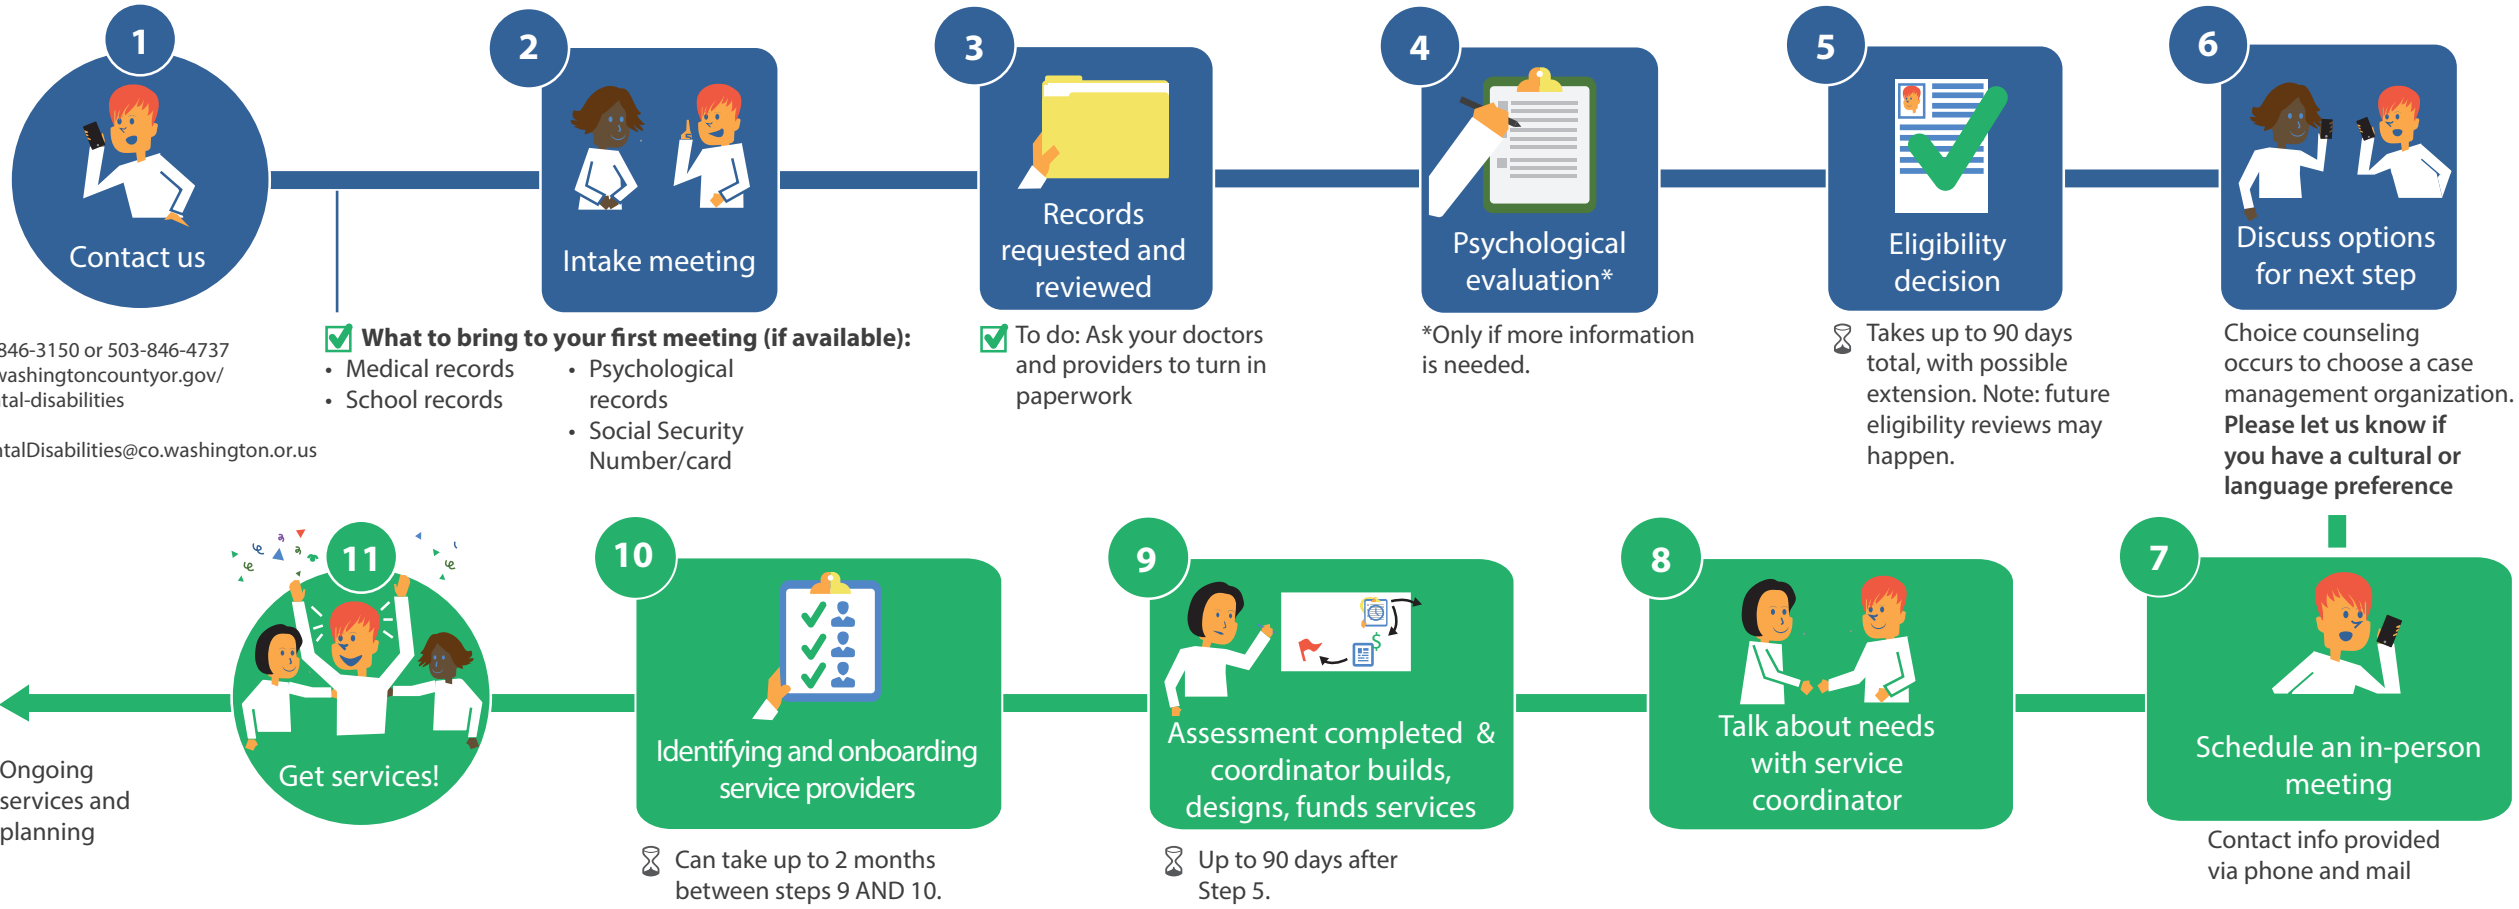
1
Contact us

346-3150 or 503-846-4737
washingtoncountyor.gov/
tal-disabilities

talDisabilities@co.washington.or.us

2
Intake meeting

What to bring to your first meeting (if available):
- Medical records
- School records
- Psychological records
- Social Security Number/card

3
Records requested and reviewed

To do: Ask your doctors and providers to turn in paperwork

4
Psychological evaluation*

*Only if more information is needed.

5
Eligibility decision

Takes up to 90 days total, with possible extension. Note: future eligibility reviews may happen.

6
Discuss options for next step

Choice counseling occurs to choose a case management organization. **Please let us know if you have a cultural or language preference**

7
Schedule an in-person meeting

Contact info provided via phone and mail

8
Talk about needs with service coordinator

9
Assessment completed & coordinator builds, designs, funds services

Up to 90 days after Step 5.

10
Identifying and onboarding service providers

Can take up to 2 months between steps 9 AND 10.

11
Get services!

Ongoing services and planning